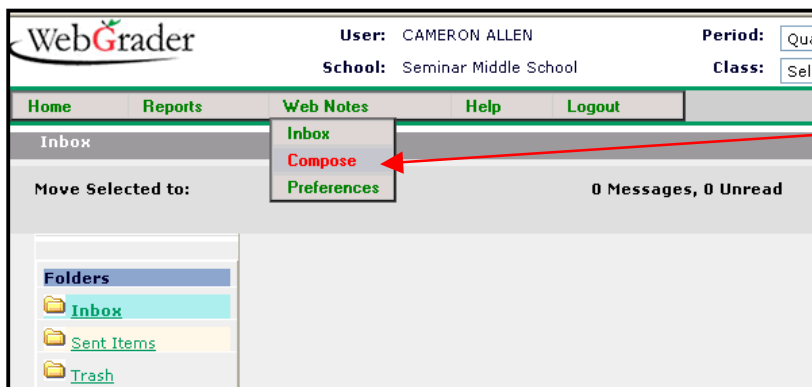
WebGrader

User: CAMERON ALLEN
School: Seminar Middle School

Period: Qua
Class: Sel

Home | Reports | Web Notes | Help | Logout

Inbox
Compose
Preferences

Inbox

Move Selected to:

0 Messages, 0 Unread

Folders
Inbox
Sent Items
Trash